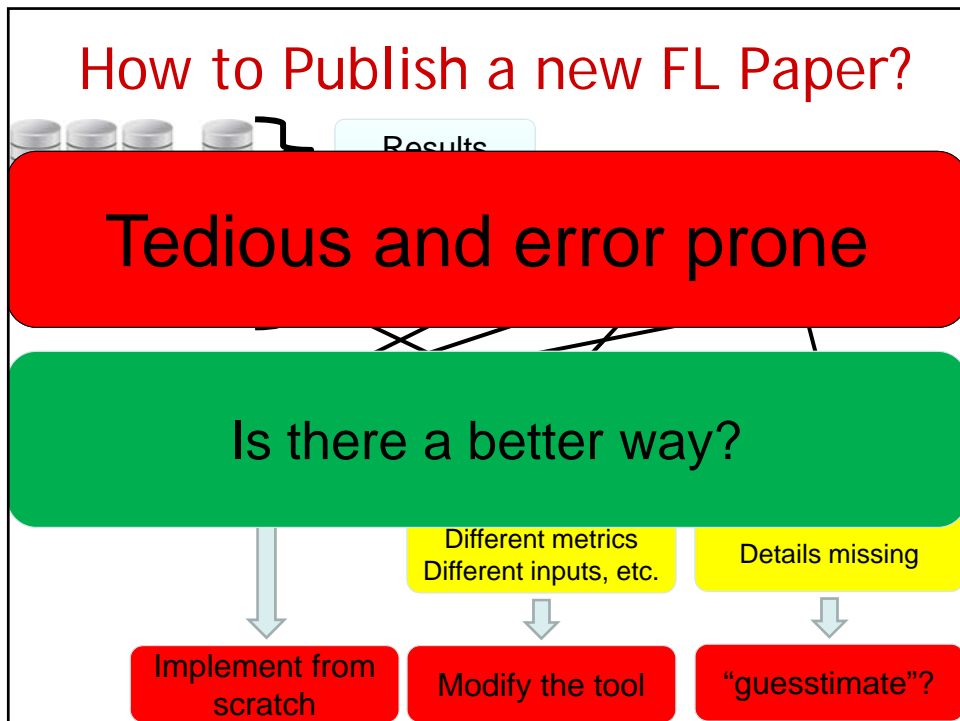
How to Publish a new FL Paper?

Results

Tedious and error prone

Is there a better way?

Different metrics
Different inputs, etc.

Details missing

Implement from scratch

Modify the tool

“guesstimate”?